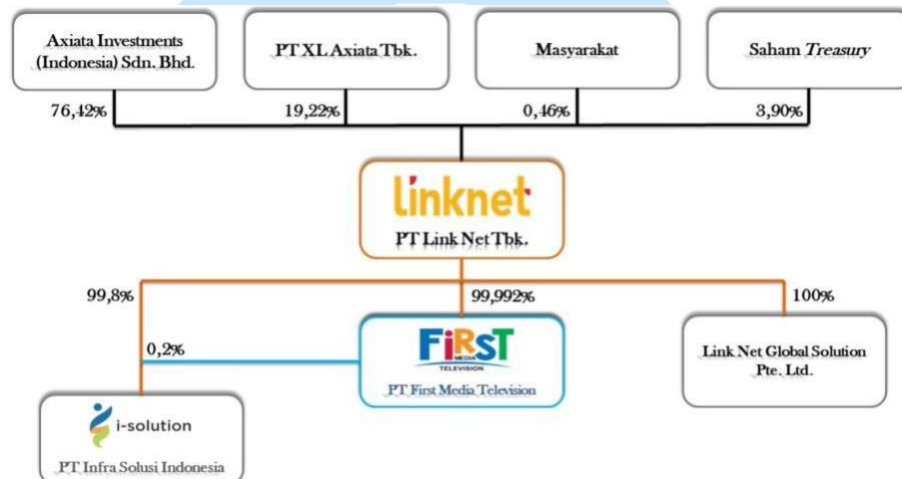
Axiata Investments (Indonesia) Sdn. Bhd.

PT XL Axiata Tbk.

Masyarakat

Saham *Treasury*

76,42%

19,22%

0,46%

3,90%

linknet

PT Link Net Tbk.

99,8%

99,992%

100%

0,2%

FiRST MEDIA TELEVISION

PT First Media Television

Link Net Global Solution Pte. Ltd.

i-solution

PT Infra Solusi Indonesia